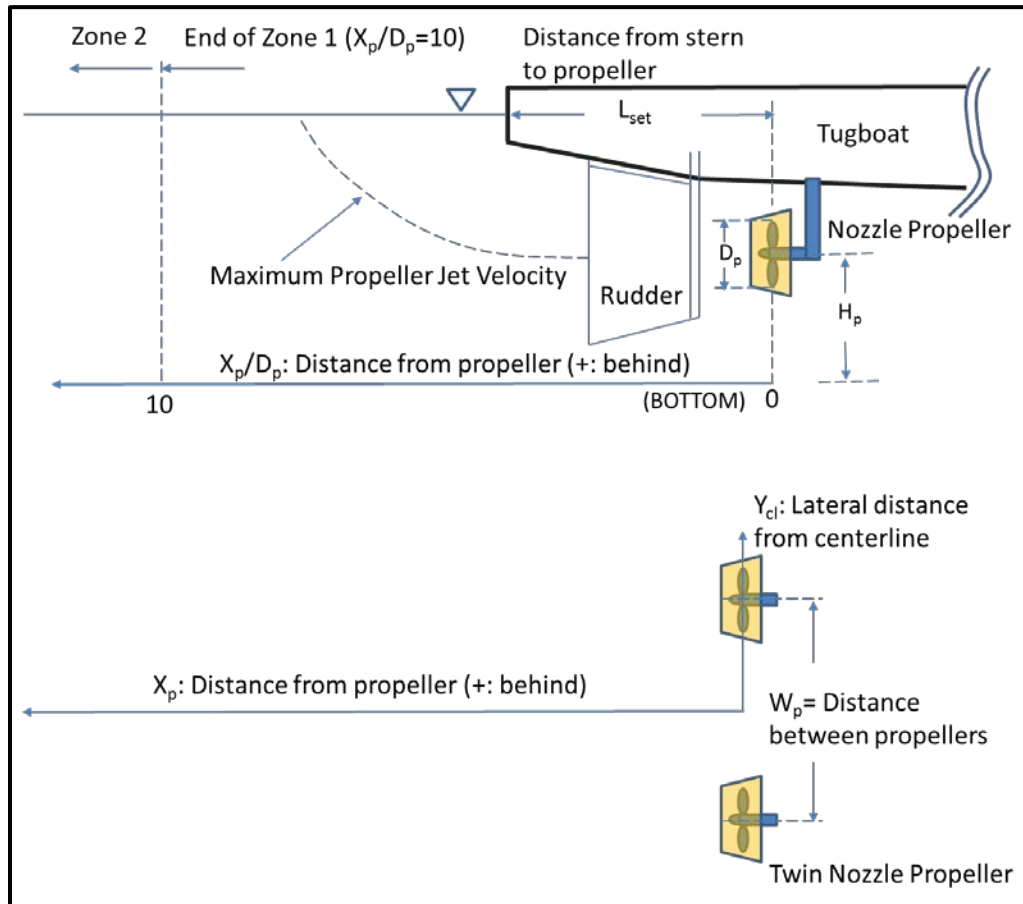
Zone 2

End of Zone 1 ($X_p/D_p$=10)

Distance from stern to propeller

$L_{set}$

Tugboat

Nozzle Propeller

$D_p$

Maximum Propeller Jet Velocity

Rudder

$H_p$

$X_p/D_p$: Distance from propeller (+: behind)

10

(BOTTOM)

0

$Y_{cl}$: Lateral distance from centerline

$X_p$: Distance from propeller (+: behind)

$W_p$= Distance between propellers

Twin Nozzle Propeller